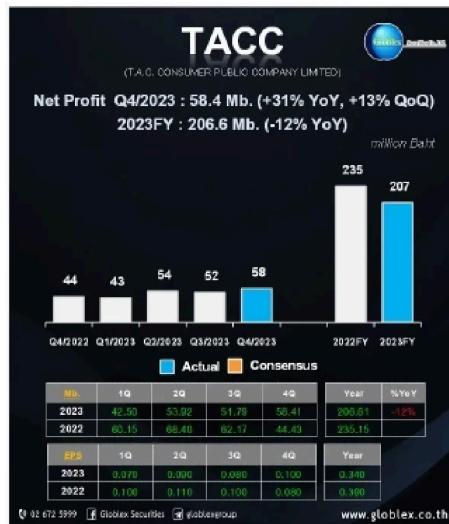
TACC

(T.A.C. CONSUMER PUBLIC COMPANY LIMITED)

Net Profit Q4/2023 : 58.4 Mb. (+31% YoY, +13% QoQ)
2023FY : 206.6 Mb. (-12% YoY)

million Baht

44 43 54 52 58 235 207

Q4/2022 Q1/2023 Q2/2023 Q3/2023 Q4/2023 2022FY 2023FY

Actual Consensus

| Mb. | 1Q | 2Q | 3Q | 4Q | Year | %YoY |
|---|---|---|---|---|---|---|
| 2023 | 42.50 | 53.92 | 51.78 | 58.41 | 206.61 | -12% |
| 2022 | 60.15 | 68.40 | 62.17 | 44.43 | 235.15 | |

| EPS | 1Q | 2Q | 3Q | 4Q | Year |
|---|---|---|---|---|---|
| 2023 | 0.070 | 0.090 | 0.080 | 0.100 | 0.340 |
| 2022 | 0.100 | 0.110 | 0.100 | 0.080 | 0.390 |

02 672 5999 Globlex Securities globlexgroup www.globlex.co.th